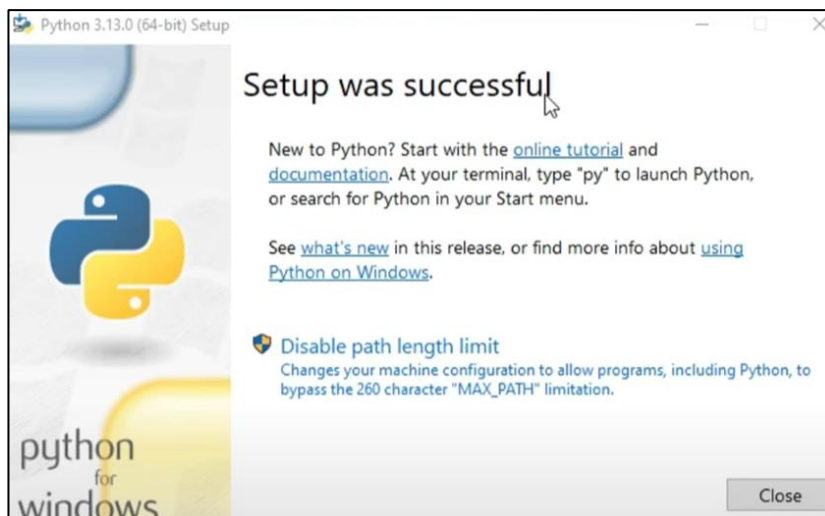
Python 3.13.0 (64-bit) Setup

Setup was successful

New to Python? Start with the online tutorial and documentation. At your terminal, type "py" to launch Python, or search for Python in your Start menu.

See what's new in this release, or find more info about using Python on Windows.

Disable path length limit
Changes your machine configuration to allow programs, including Python, to bypass the 260 character "MAX_PATH" limitation.

python for windows

Close